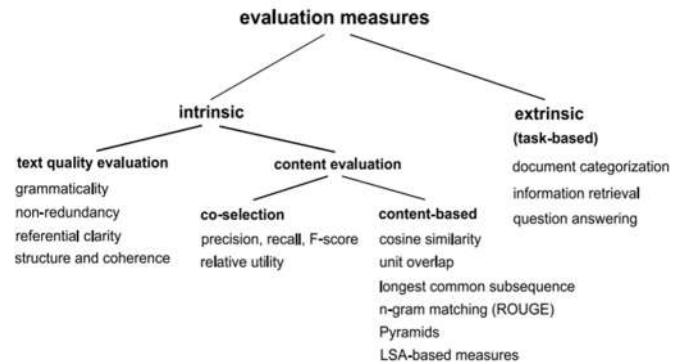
evaluation measures

intrinsic

extrinsic
(task-based)
document categorization
information retrieval
question answering

text quality evaluation
grammaticality
non-redundancy
referential clarity
structure and coherence

content evaluation

co-selection
precision, recall, F-score
relative utility

content-based
cosine similarity
unit overlap
longest common subsequence
n-gram matching (ROUGE)
Pyramids
LSA-based measures